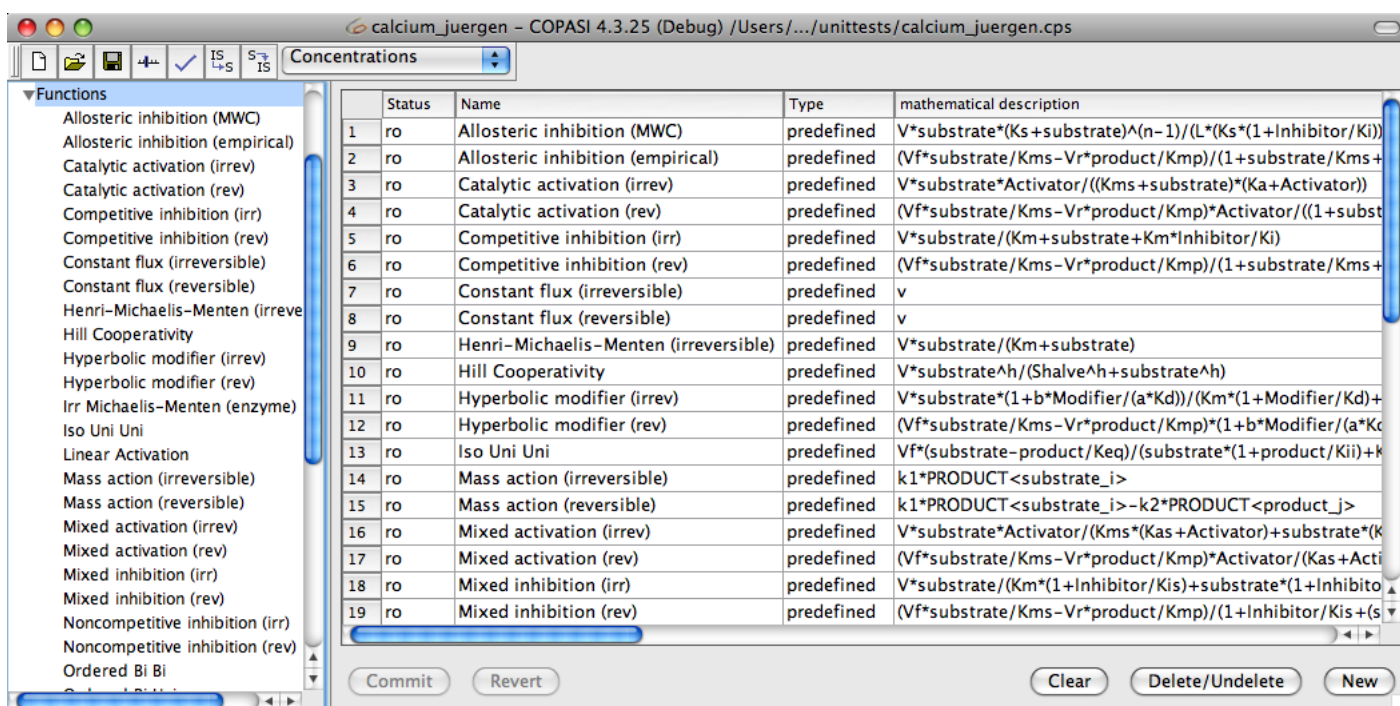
calcium_juergen – COPASI 4.3.25 (Debug) /Users/.../unittests/calcium_juergen.cps

Concentrations

Functions
Allosteric inhibition (MWC)
Allosteric inhibition (empirical)
Catalytic activation (irrev)
Catalytic activation (rev)
Competitive inhibition (irr)
Competitive inhibition (rev)
Constant flux (irreversible)
Constant flux (reversible)
Henri-Michaelis-Menten (irreve
Hill Cooperativity
Hyperbolic modifier (irrev)
Hyperbolic modifier (rev)
Irr Michaelis-Menten (enzyme)
Iso Uni Uni
Linear Activation
Mass action (irreversible)
Mass action (reversible)
Mixed activation (irrev)
Mixed activation (rev)
Mixed inhibition (irr)
Mixed inhibition (rev)
Noncompetitive inhibition (irr)
Noncompetitive inhibition (rev)
Ordered Bi Bi

| | Status | Name | Type | mathematical description |
|---|---|---|---|---|
| 1 | ro | Allosteric inhibition (MWC) | predefined | V*substrate*(Ks+substrate)^(n-1)/(L*(Ks*(1+Inhibitor/Ki)) |
| 2 | ro | Allosteric inhibition (empirical) | predefined | (Vf*substrate/Kms-Vr*product/Kmp)/(1+substrate/Kms+ |
| 3 | ro | Catalytic activation (irrev) | predefined | V*substrate*Activator/((Kms+substrate)*(Ka+Activator)) |
| 4 | ro | Catalytic activation (rev) | predefined | (Vf*substrate/Kms-Vr*product/Kmp)*Activator/((1+subst |
| 5 | ro | Competitive inhibition (irr) | predefined | V*substrate/(Km+substrate+Km*Inhibitor/Ki) |
| 6 | ro | Competitive inhibition (rev) | predefined | (Vf*substrate/Kms-Vr*product/Kmp)/(1+substrate/Kms+ |
| 7 | ro | Constant flux (irreversible) | predefined | v |
| 8 | ro | Constant flux (reversible) | predefined | v |
| 9 | ro | Henri-Michaelis-Menten (irreversible) | predefined | V*substrate/(Km+substrate) |
| 10 | ro | Hill Cooperativity | predefined | V*substrate^h/(Shalve^h+substrate^h) |
| 11 | ro | Hyperbolic modifier (irrev) | predefined | V*substrate*(1+b*Modifier/(a*Kd))/(Km*(1+Modifier/Kd)+ |
| 12 | ro | Hyperbolic modifier (rev) | predefined | (Vf*substrate/Kms-Vr*product/Kmp)*(1+b*Modifier/(a*Kd |
| 13 | ro | Iso Uni Uni | predefined | Vf*(substrate-product/Keq)/(substrate*(1+product/Kii)+K |
| 14 | ro | Mass action (irreversible) | predefined | k1*PRODUCT<substrate_i> |
| 15 | ro | Mass action (reversible) | predefined | k1*PRODUCT<substrate_i>-k2*PRODUCT<product_j> |
| 16 | ro | Mixed activation (irrev) | predefined | V*substrate*Activator/(Kms*(Kas+Activator)+substrate*(K |
| 17 | ro | Mixed activation (rev) | predefined | (Vf*substrate/Kms-Vr*product/Kmp)*Activator/(Kas+Acti |
| 18 | ro | Mixed inhibition (irr) | predefined | V*substrate/(Km*(1+Inhibitor/Kis)+substrate*(1+Inhibito |
| 19 | ro | Mixed inhibition (rev) | predefined | (Vf*substrate/Kms-Vr*product/Kmp)/(1+Inhibitor/Kis+(s |

Commit Revert Clear Delete/Undelete New